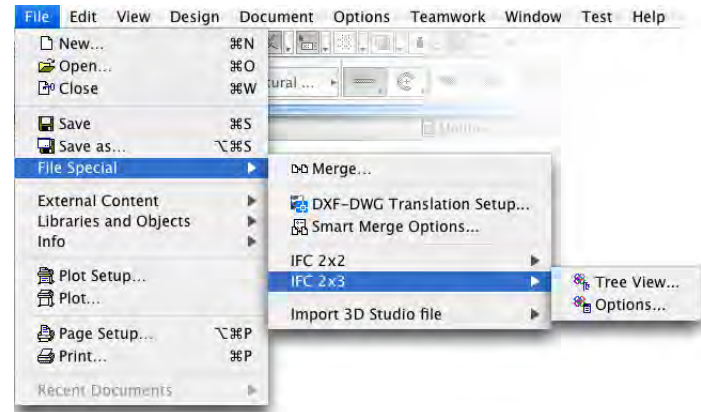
File Edit View Design Document Options Teamwork Window Test Help

New... ⌘N
Open... ⌘O
Close ⌘W

Save ⌘S
Save as... ⌥⌘S
File Special

External Content
Libraries and Objects
Info

Plot Setup...
Plot...

Page Setup... ⌥⌘P
Print... ⌘P

Recent Documents

tural ...

Merge...

DXF-DWG Translation Setup...
Smart Merge Options...

IFC 2x2
IFC 2x3

Import 3D Studio file

Tree View...
Options...